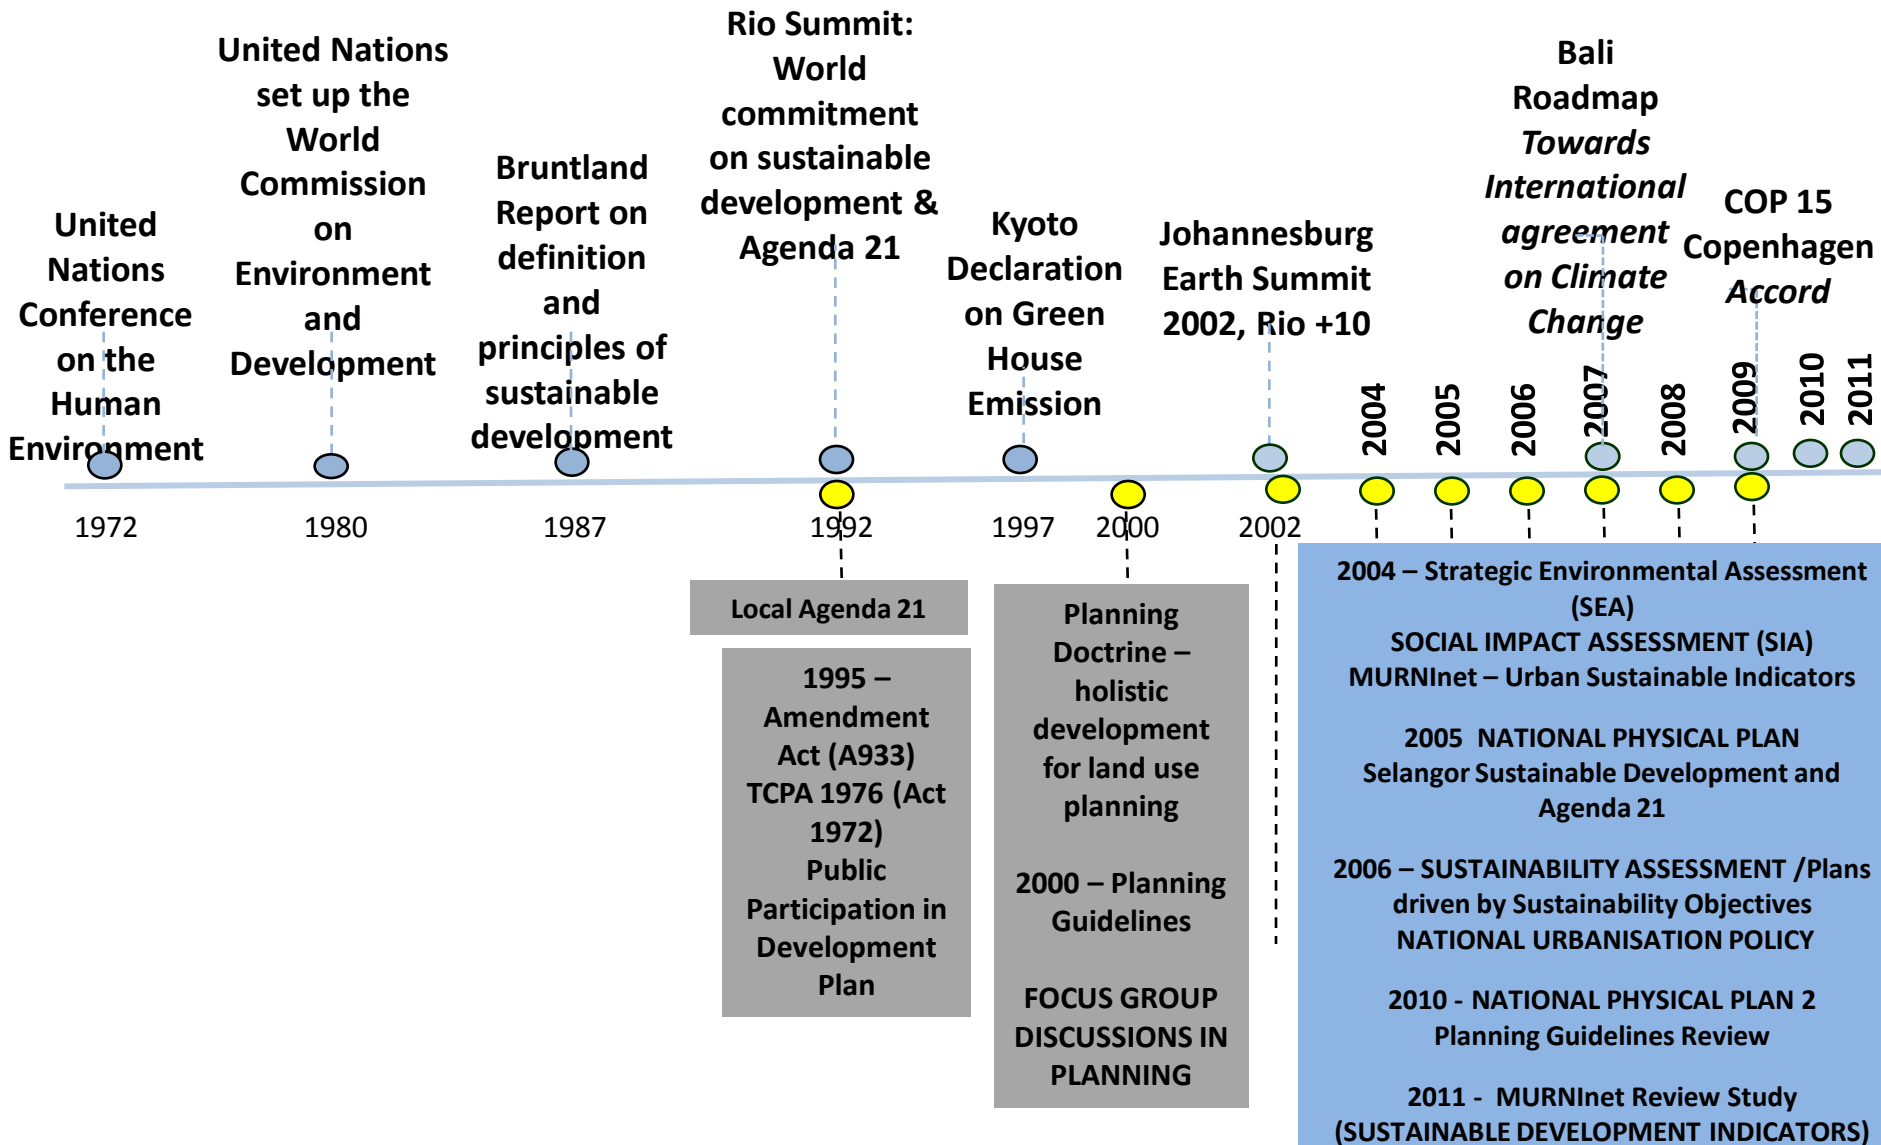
United Nations Conference on the Human Environment

United Nations set up the World Commission on Environment and Development

Bruntland Report on definition and principles of sustainable development

Rio Summit: World commitment on sustainable development & Agenda 21

Kyoto Declaration on Green House Emission

Johannesburg Earth Summit 2002, Rio +10

Bali Roadmap *Towards International agreement on Climate Change*

COP 15 Copenhagen *Accord*

2004 2005 2006 2007 2008 2009 2010 2011

1972 1980 1987 1992 1997 2000 2002

Local Agenda 21

1995 – Amendment Act (A933) TCPA 1976 (Act 1972) Public Participation in Development Plan

Planning Doctrine – holistic development for land use planning

2000 – Planning Guidelines

FOCUS GROUP DISCUSSIONS IN PLANNING

2004 – Strategic Environmental Assessment (SEA)
SOCIAL IMPACT ASSESSMENT (SIA)
MURNInet – Urban Sustainable Indicators

2005 NATIONAL PHYSICAL PLAN
Selangor Sustainable Development and Agenda 21

2006 – SUSTAINABILITY ASSESSMENT /Plans driven by Sustainability Objectives
NATIONAL URBANISATION POLICY

2010 - NATIONAL PHYSICAL PLAN 2
Planning Guidelines Review

2011 - MURNInet Review Study
(SUSTAINABLE DEVELOPMENT INDICATORS)